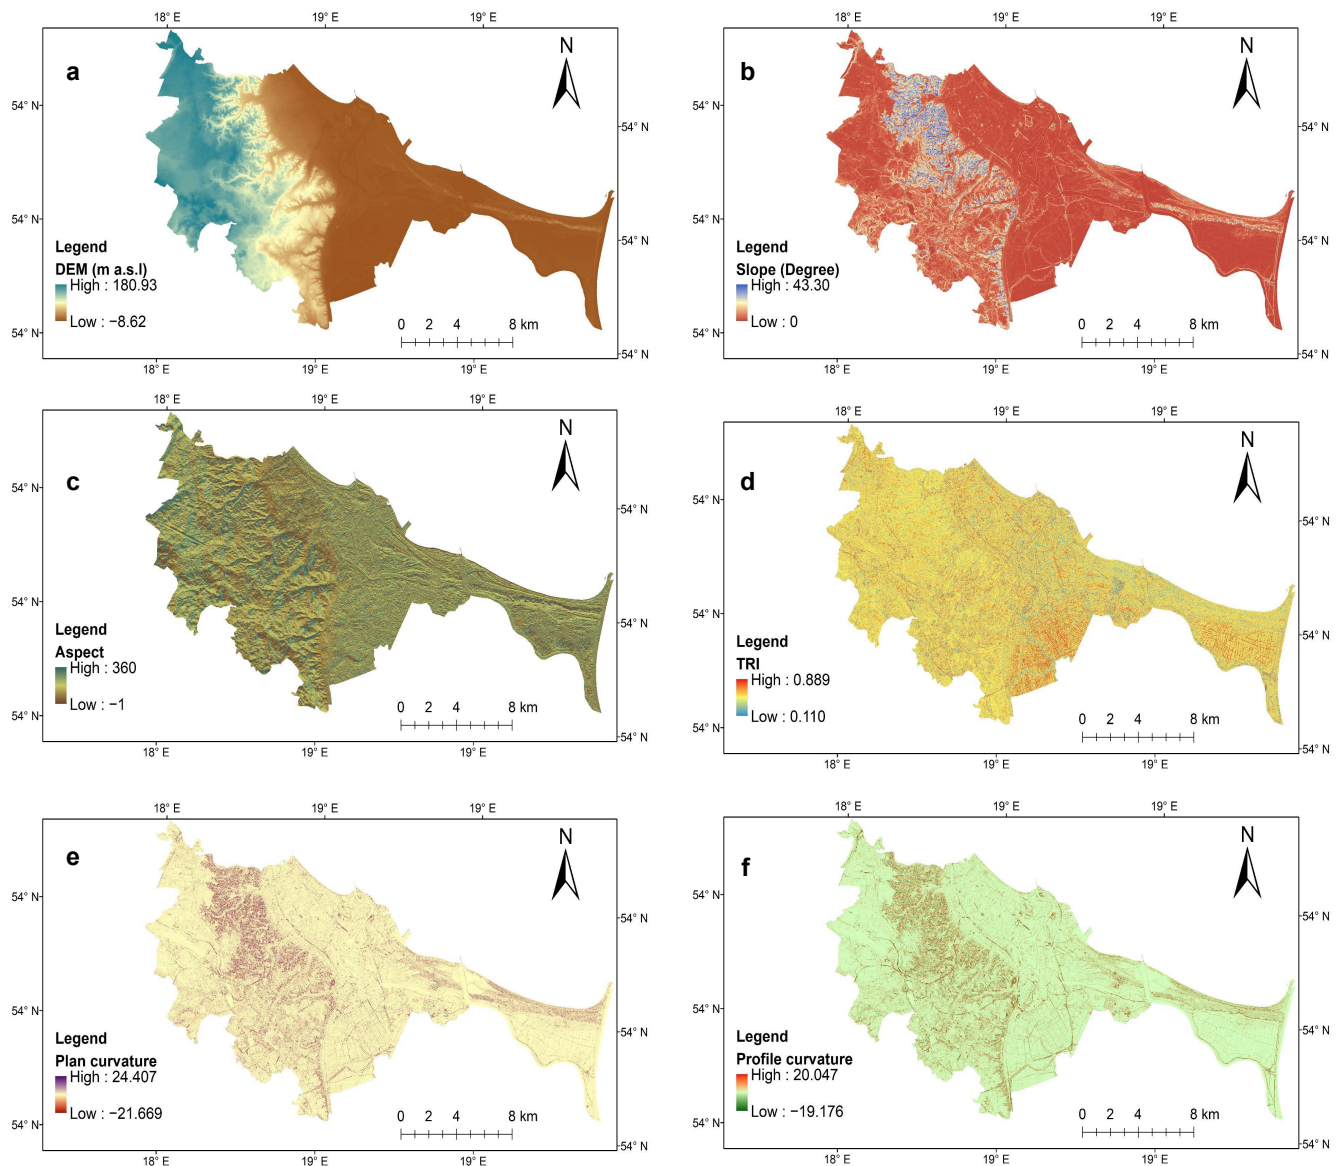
18° E 19° E 19° E
a
N
54° N
54° N
54° N
54° N
54° N
54° N
Legend
DEM (m a.s.l)
High : 180.93
Low : −8.62
0 2 4 8 km
18° E 19° E 19° E

18° E 19° E 19° E
b
N
54° N
54° N
54° N
54° N
54° N
54° N
Legend
Slope (Degree)
High : 43.30
Low : 0
0 2 4 8 km
18° E 19° E 19° E

18° E 19° E 19° E
c
N
54° N
54° N
54° N
54° N
54° N
54° N
Legend
Aspect
High : 360
Low : −1
0 2 4 8 km
18° E 19° E 19° E

18° E 19° E 19° E
d
N
54° N
54° N
54° N
54° N
54° N
54° N
Legend
TRI
High : 0.889
Low : 0.110
0 2 4 8 km
18° E 19° E 19° E

18° E 19° E 19° E
e
N
54° N
54° N
54° N
54° N
54° N
54° N
Legend
Plan curvature
High : 24.407
Low : −21.669
0 2 4 8 km
18° E 19° E 19° E

18° E 19° E 19° E
f
N
54° N
54° N
54° N
54° N
54° N
54° N
Legend
Profile curvature
High : 20.047
Low : −19.176
0 2 4 8 km
18° E 19° E 19° E